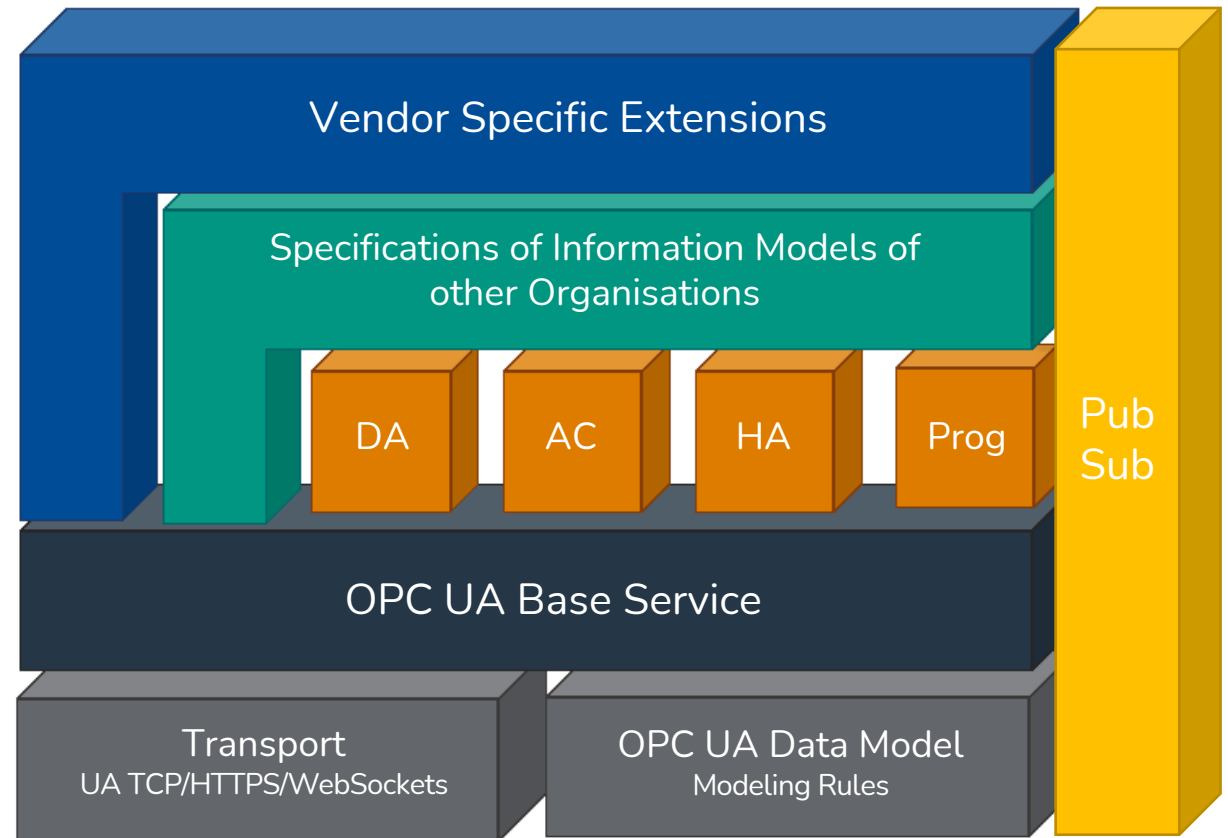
Vendor Specific Extensions

Specifications of Information Models of other Organisations

DA

AC

HA

Prog

Pub Sub

OPC UA Base Service

Transport
UA TCP/HTTPS/WebSockets

OPC UA Data Model
Modeling Rules